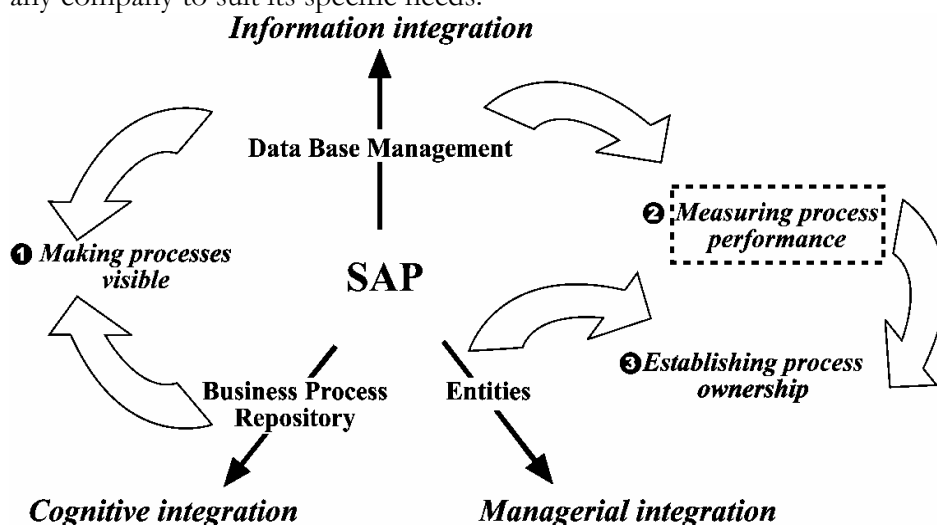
any company to suit its specific needs.

Information integration

Data Base Management

❷ Measuring process performance

❶ Making processes visible

SAP

❸ Establishing process ownership

Business Process Repository

Entities

Cognitive integration

Managerial integration